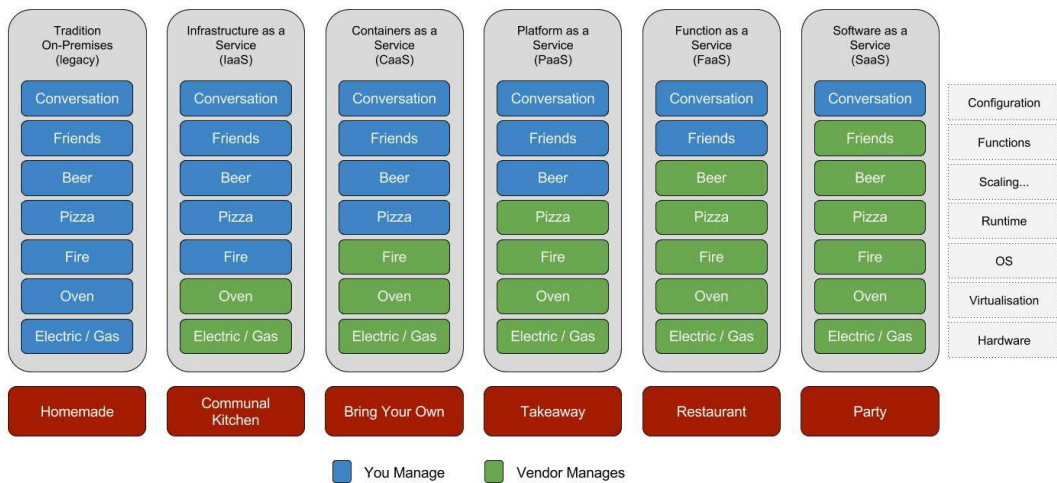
Tradition On-Premises (legacy)

Conversation
Friends
Beer
Pizza
Fire
Oven
Electric / Gas

Homemade

Infrastructure as a Service (IaaS)

Conversation
Friends
Beer
Pizza
Fire
Oven
Electric / Gas

Communal Kitchen

Containers as a Service (CaaS)

Conversation
Friends
Beer
Pizza
Fire
Oven
Electric / Gas

Bring Your Own

Platform as a Service (PaaS)

Conversation
Friends
Beer
Pizza
Fire
Oven
Electric / Gas

Takeaway

Function as a Service (FaaS)

Conversation
Friends
Beer
Pizza
Fire
Oven
Electric / Gas

Restaurant

Software as a Service (SaaS)

Conversation
Friends
Beer
Pizza
Fire
Oven
Electric / Gas

Party

Configuration
Functions
Scaling...
Runtime
OS
Virtualisation
Hardware

You Manage
Vendor Manages